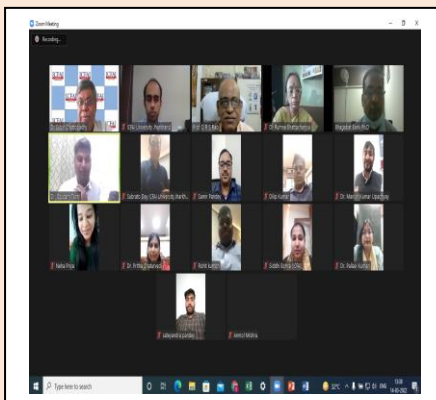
Zoom Meeting

Recording...

ICFAI University, Jharkhand

Prof. O.R.S. Rao

Dr. Rumna Bhattacharya

Dr. Subrato Dey ICFAI University Jharkh...

Samir Pandey

Dilip Kumar

Dr. Manish Kumar Upadhyay

Neha Priya

Dr. Pritha Chaturvedi

Rohit Kumar

Siddhi Gupta (ICFAI)

Dr. Pallavi Kumari

Jaiwant Pandey

Amrit Mishra

Type here to search

32°C

14-05-2022